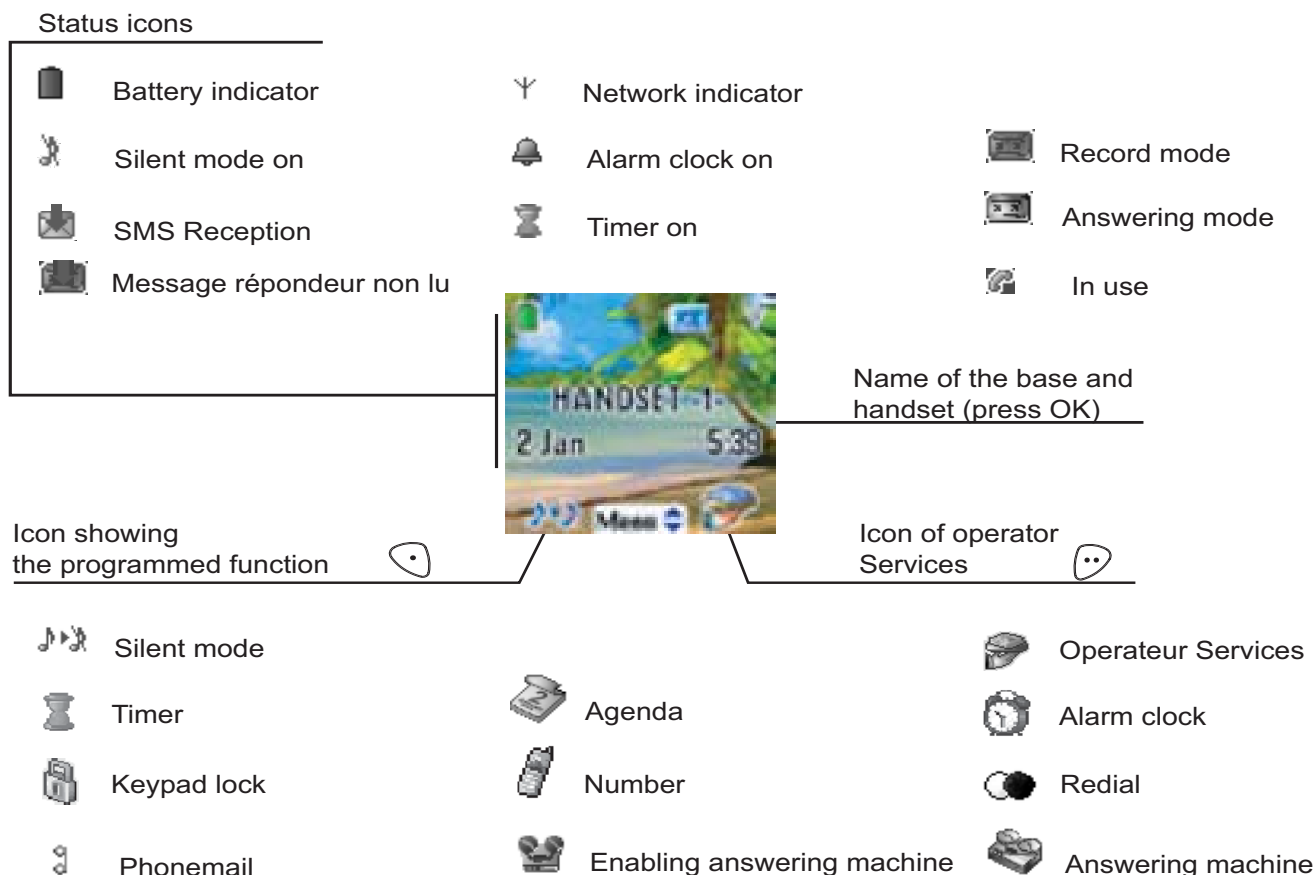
Status icons

Battery indicator

Network indicator

Silent mode on

Alarm clock on

Record mode

SMS Reception

Timer on

Answering mode

Message répondeur non lu

In use

HANDSET -1-

2 Jan 5:39

Menu

Name of the base and handset (press OK)

Icon showing the programmed function

Icon of operator Services

Silent mode

Operateur Services

Timer

Agenda

Alarm clock

Keypad lock

Number

Redial

Phonemail

Enabling answering machine

Answering machine